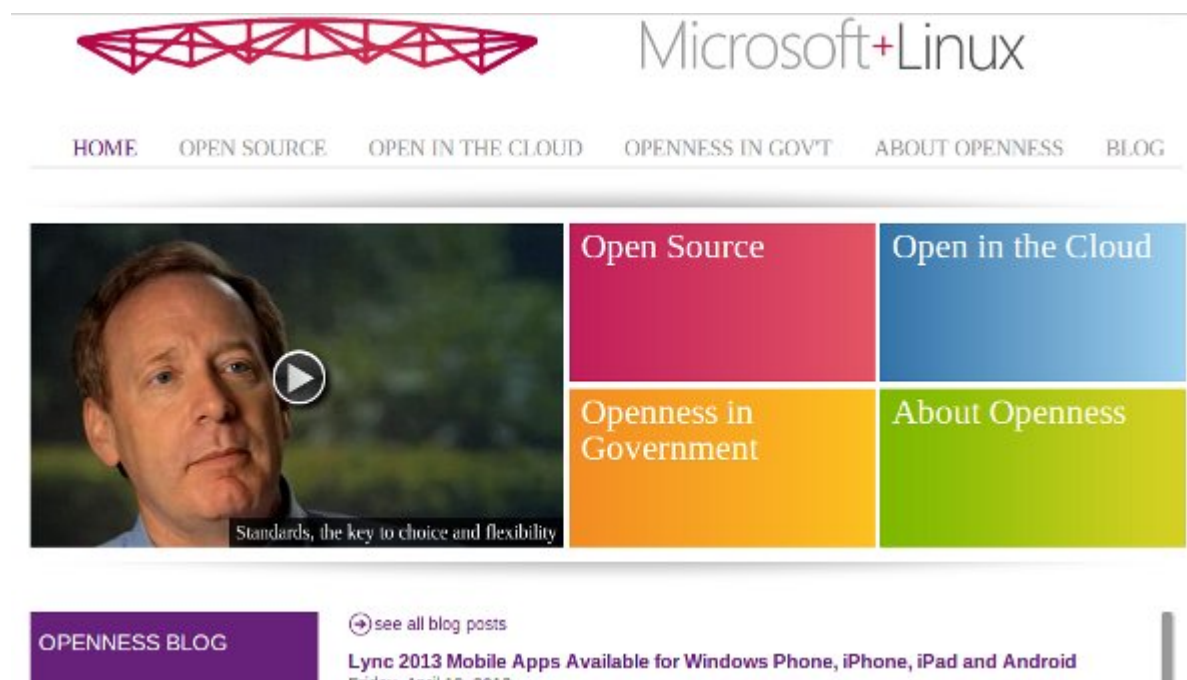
Microsoft+Linux

HOME OPEN SOURCE OPEN IN THE CLOUD OPENNESS IN GOV'T ABOUT OPENNESS BLOG

Standards, the key to choice and flexibility

Open Source

Open in the Cloud

Openness in Government

About Openness

OPENNESS BLOG

see all blog posts

Lync 2013 Mobile Apps Available for Windows Phone, iPhone, iPad and Android

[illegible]